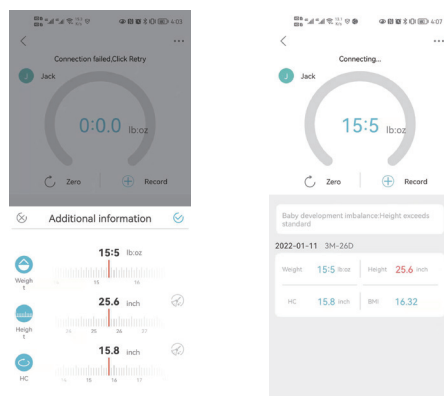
4:03

Connection failed,Click Retry

J Jack

0:0.0 lb:oz

Zero Record

Additional information

15:5 lb:oz

Weight

14 15 16

25.6 inch

Height

24 25 26 27

15.8 inch

HC

14 15 16 17

4:07

Connecting...

J Jack

15:5 lb:oz

Zero Record

Baby development imbalance:Height exceeds standard

2022-01-11 3M-26D

| Weight | 15:5 lb:oz | Height | 25.6 inch |
|---|---|---|---|
| HC | 15.8 inch | BMI | 16.32 |